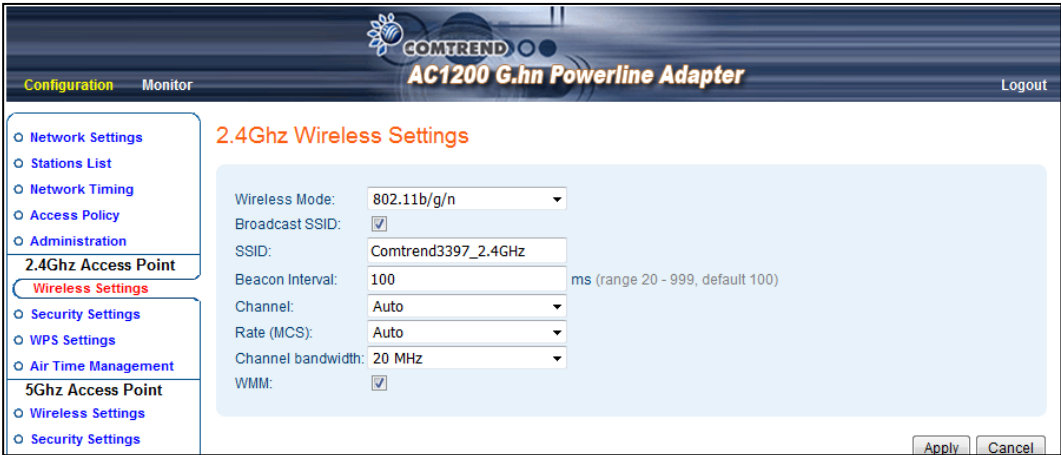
COMTREND

AC1200 G.hn Powerline Adapter

Configuration Monitor Logout

Network Settings
Stations List
Network Timing
Access Policy
Administration
2.4Ghz Access Point
Wireless Settings
Security Settings
WPS Settings
Air Time Management
5Ghz Access Point
Wireless Settings
Security Settings

2.4Ghz Wireless Settings

Wireless Mode: 802.11b/g/n
Broadcast SSID: ☑
SSID: Comtrend3397_2.4GHz
Beacon Interval: 100 ms (range 20 - 999, default 100)
Channel: Auto
Rate (MCS): Auto
Channel bandwidth: 20 MHz
WMM: ☑

Apply Cancel